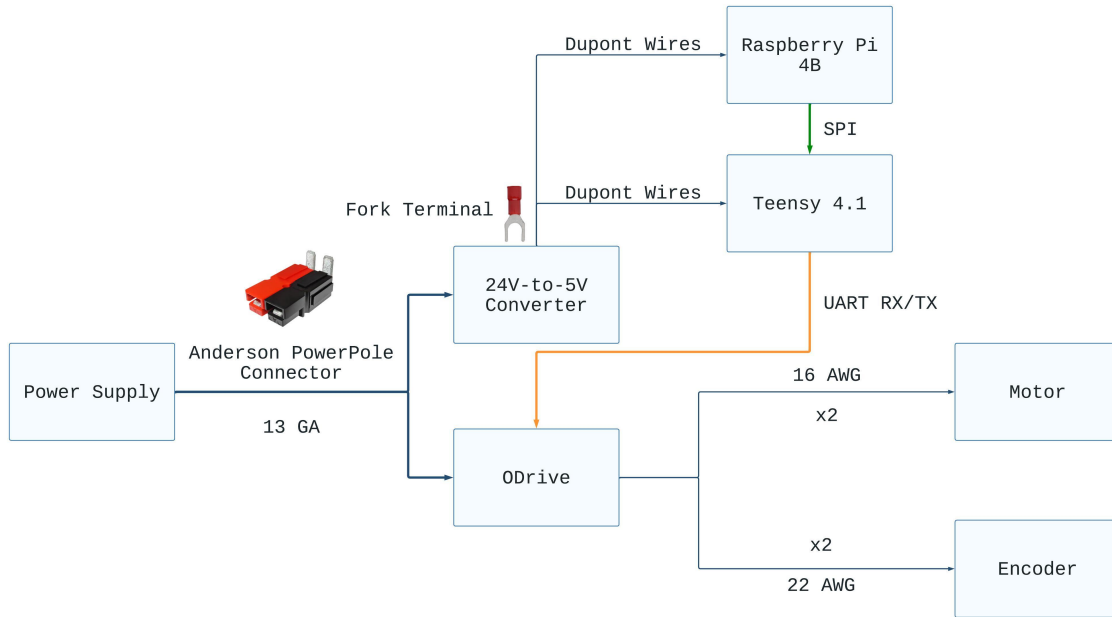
Dupont Wires

Raspberry Pi 4B

SPI

Fork Terminal

Dupont Wires

Teensy 4.1

24V-to-5V Converter

UART RX/TX

Anderson PowerPole Connector

Power Supply

13 GA

16 AWG

Motor

x2

ODrive

x2

Encoder

22 AWG